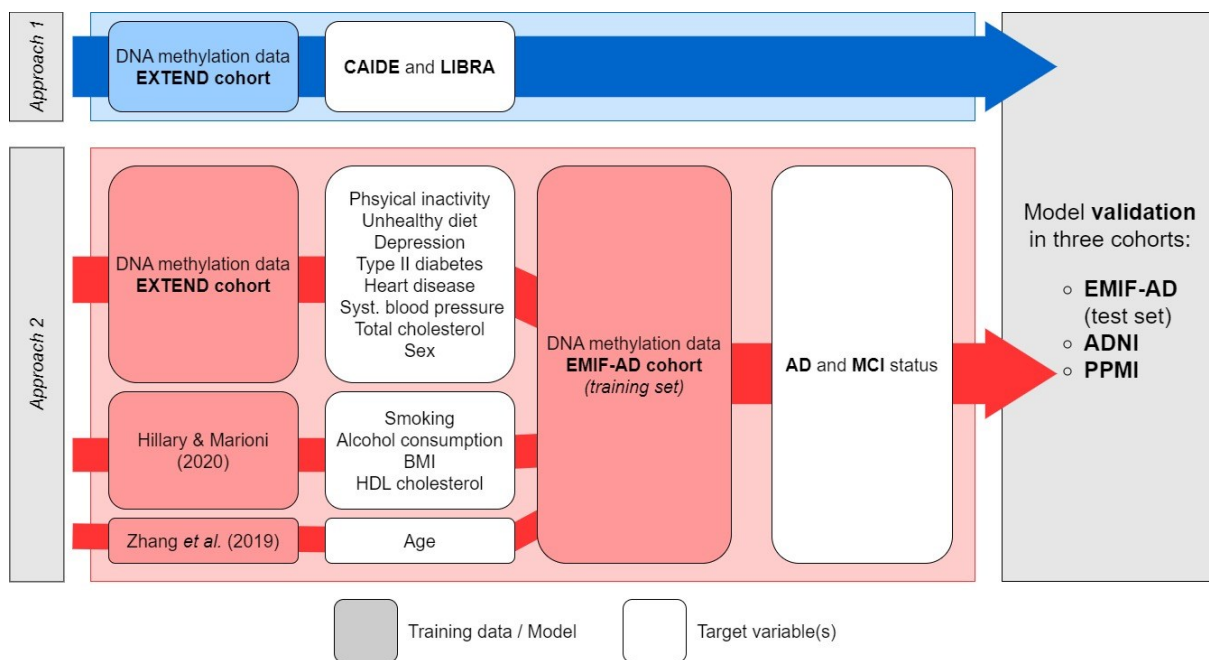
Approach 1

DNA methylation data
**EXTEND cohort**

**CAIDE** and **LIBRA**

Approach 2

DNA methylation data
**EXTEND cohort**

Phsyical inactivity
Unhealthy diet
Depression
Type II diabetes
Heart disease
Syst. blood pressure
Total cholesterol
Sex

Hillary & Marioni (2020)

Smoking
Alcohol consumption
BMI
HDL cholesterol

Zhang *et al.* (2019)

Age

DNA methylation data
**EMIF-AD cohort**
*(training set)*

**AD** and **MCI** status

Model **validation** in three cohorts:

○ **EMIF-AD** (test set)
○ **ADNI**
○ **PPMI**

Training data / Model

Target variable(s)